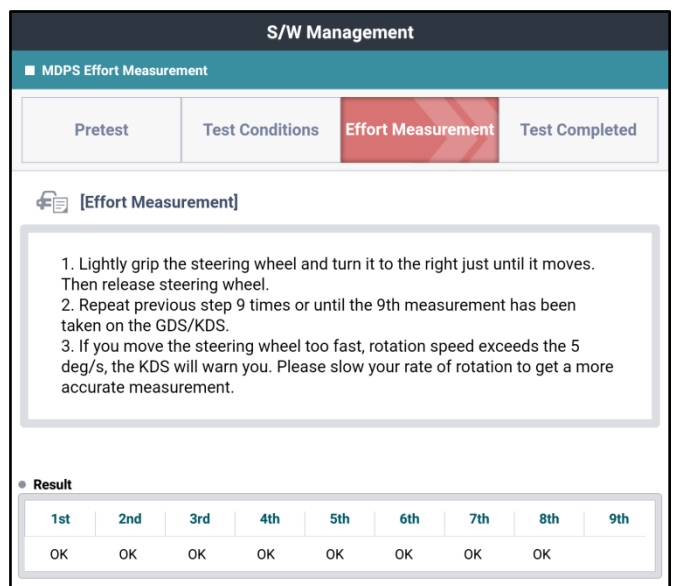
S/W Management

MDPS Effort Measurement

Pretest | Test Conditions | Effort Measurement | Test Completed

[Effort Measurement]

1. Lightly grip the steering wheel and turn it to the right just until it moves. Then release steering wheel.
2. Repeat previous step 9 times or until the 9th measurement has been taken on the GDS/KDS.
3. If you move the steering wheel too fast, rotation speed exceeds the 5 deg/s, the KDS will warn you. Please slow your rate of rotation to get a more accurate measurement.

Result

| 1st | 2nd | 3rd | 4th | 5th | 6th | 7th | 8th | 9th |
|---|---|---|---|---|---|---|---|---|
| OK | OK | OK | OK | OK | OK | OK | OK | |